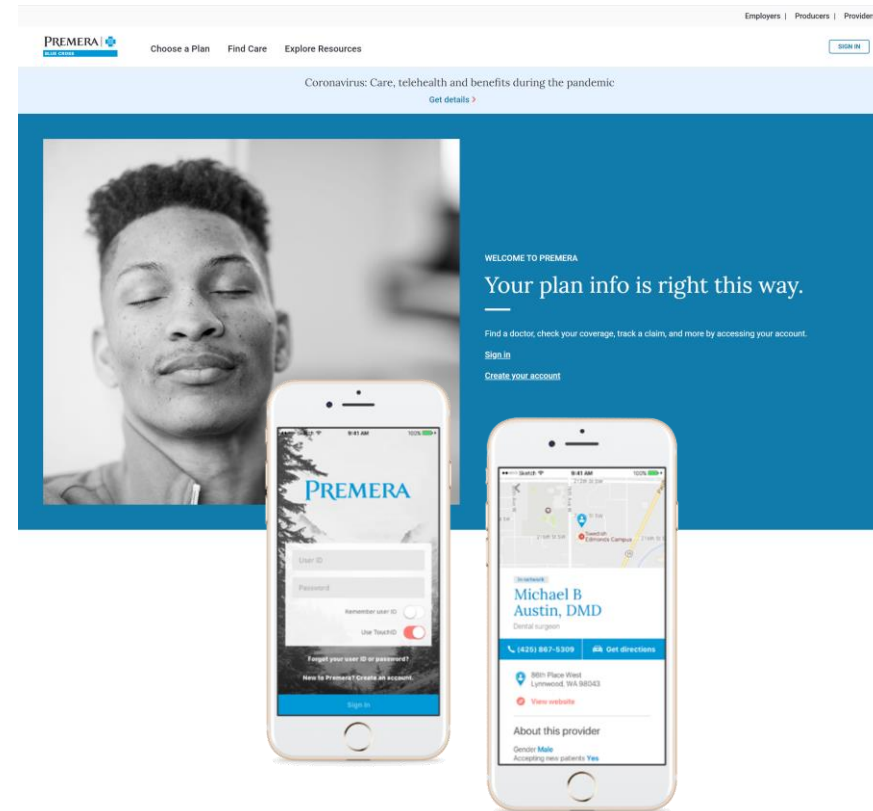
Employers | Producers | Provider

PREMERA BLUE CROSS

Choose a Plan Find Care Explore Resources

SIGN IN

Coronavirus: Care, telehealth and benefits during the pandemic
Get details >

WELCOME TO PREMERA

Your plan info is right this way.

Find a doctor, check your coverage, track a claim, and more by accessing your account.

Sign in

Create your account

Sketch 9:41 AM 100%

PREMERA

User ID

Password

Remember user ID

Use TouchID

Forgot your user ID or password?

New to Premera? Create an account.

Sign in

Sketch 9:41 AM 100%

Edmonds Campus

In-network

Michael B Austin, DMD

Dental surgeon

(425) 867-5309

Get directions

86th Place West Lynnwood, WA 98043

View website

About this provider

Gender Male

Accepting new patients Yes